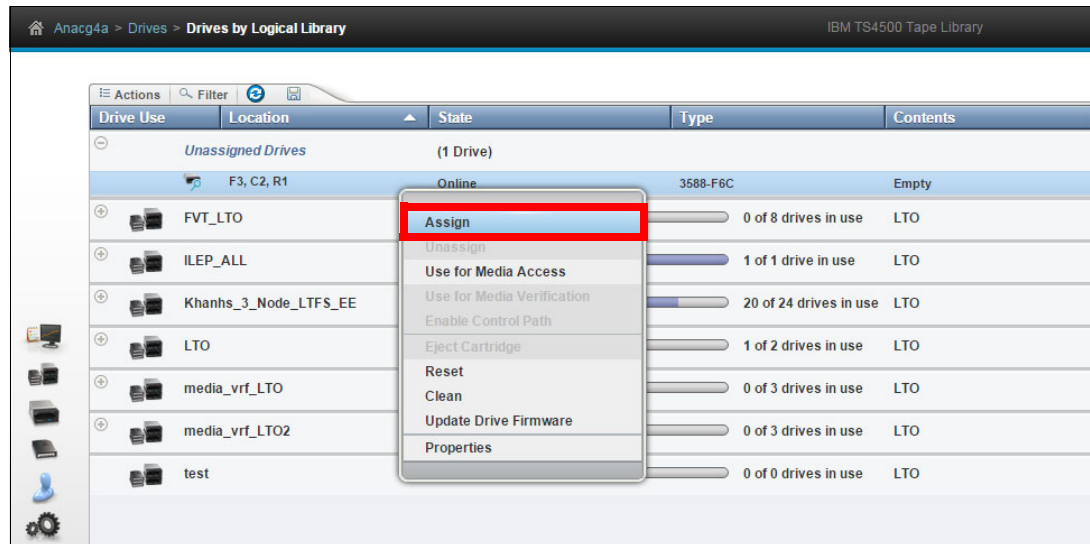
Anacg4a > Drives > Drives by Logical Library

IBM TS4500 Tape Library

Actions Filter

| Drive Use | Location | State | Type | Contents |
|---|---|---|---|---|
| | Unassigned Drives | (1 Drive) | | |
| | F3, C2, R1 | Online | 3588-F6C | Empty |
| | FVT_LTO | | 0 of 8 drives in use | LTO |
| | ILEP_ALL | | 1 of 1 drive in use | LTO |
| | Khanhs_3_Node_LTFS_EE | | 20 of 24 drives in use | LTO |
| | LTO | | 1 of 2 drives in use | LTO |
| | media_vrf_LTO | | 0 of 3 drives in use | LTO |
| | media_vrf_LTO2 | | 0 of 3 drives in use | LTO |
| | test | | 0 of 0 drives in use | LTO |

Assign
Unassign
Use for Media Access
Use for Media Verification
Enable Control Path
Eject Cartridge
Reset
Clean
Update Drive Firmware
Properties